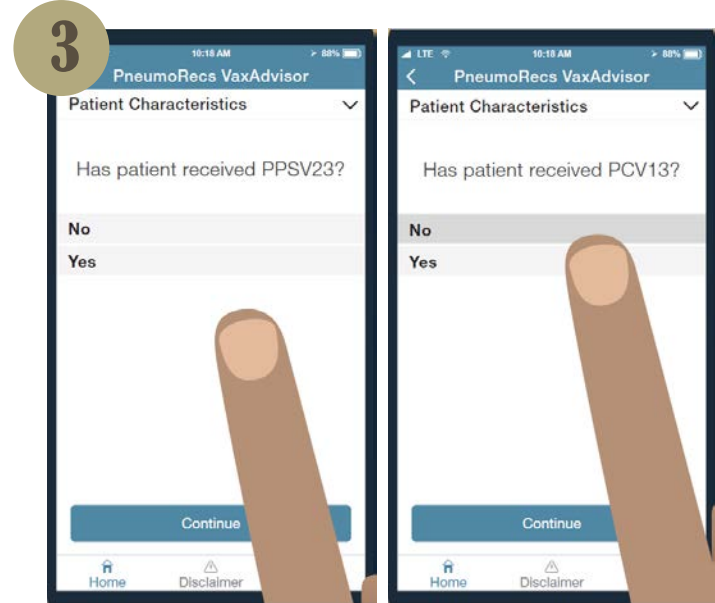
3

10:18 AM
88%
PneumoRecs VaxAdvisor
Patient Characteristics
Has patient received PPSV23?
No
Yes
Continue
Home
Disclaimer

LTE
10:18 AM
88%
PneumoRecs VaxAdvisor
Patient Characteristics
Has patient received PCV13?
No
Yes
Continue
Home
Disclaimer